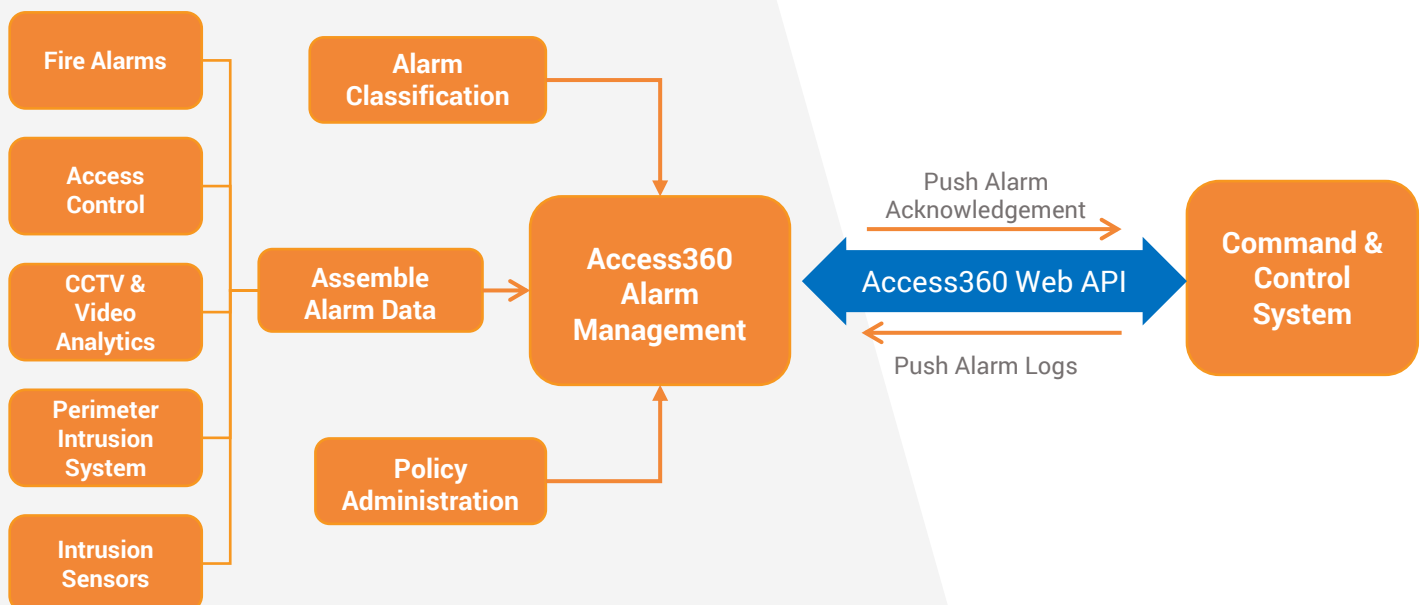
Fire Alarms

Access Control

CCTV & Video Analytics

Perimeter Intrusion System

Intrusion Sensors

Alarm Classification

Assemble Alarm Data

Policy Administration

Access360 Alarm Management

Push Alarm Acknowledgement

Access360 Web API

Push Alarm Logs

Command & Control System